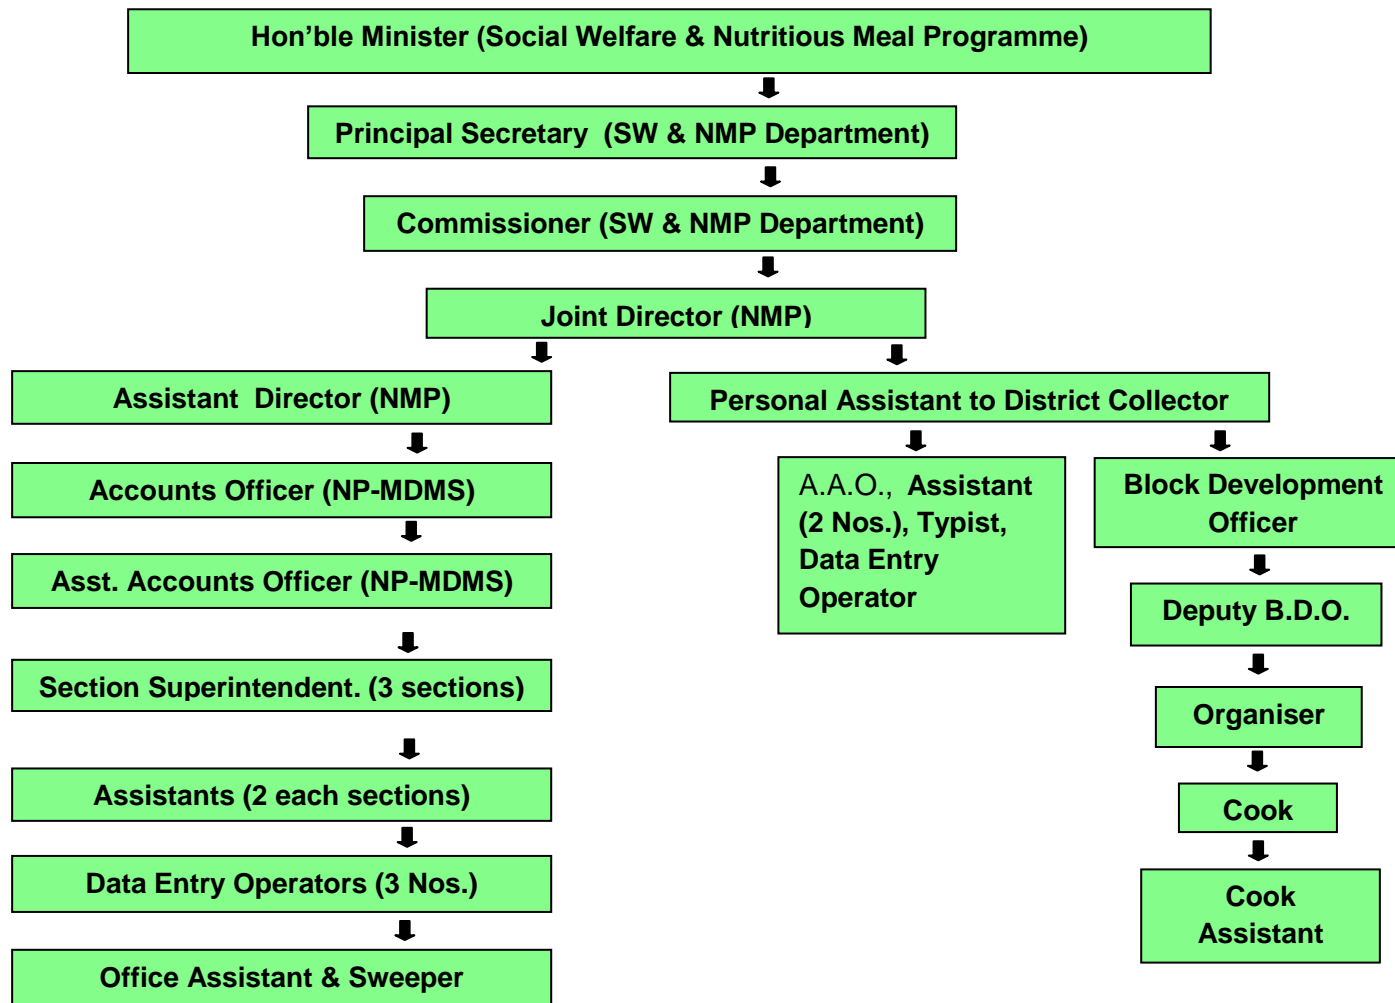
Hon’ble Minister (Social Welfare & Nutritious Meal Programme)

Principal Secretary (SW & NMP Department)

Commissioner (SW & NMP Department)

Joint Director (NMP)

Assistant Director (NMP)

Accounts Officer (NP-MDMS)

Asst. Accounts Officer (NP-MDMS)

Section Superintendent. (3 sections)

Assistants (2 each sections)

Data Entry Operators (3 Nos.)

Office Assistant & Sweeper

Personal Assistant to District Collector

A.A.O., Assistant (2 Nos.), Typist, Data Entry Operator

Block Development Officer

Deputy B.D.O.

Organiser

Cook

Cook Assistant